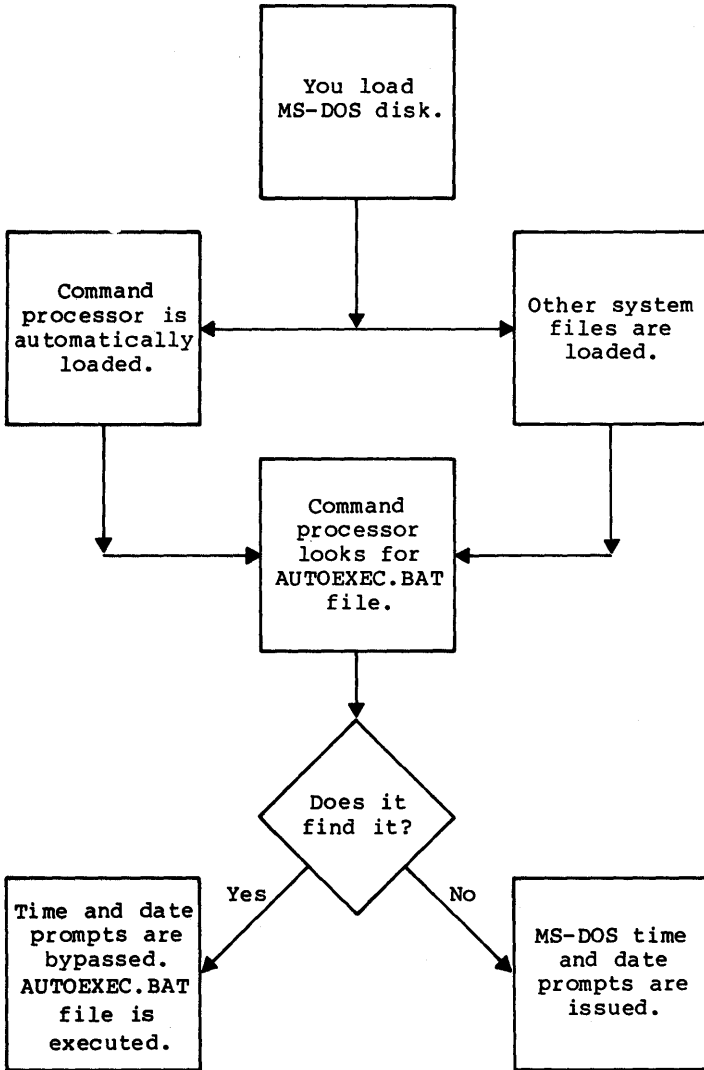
You load MS-DOS disk.

Command processor is automatically loaded.

Other system files are loaded.

Command processor looks for AUTOEXEC.BAT file.

Does it find it?

Yes

No

Time and date prompts are bypassed. AUTOEXEC.BAT file is executed.

MS-DOS time and date prompts are issued.